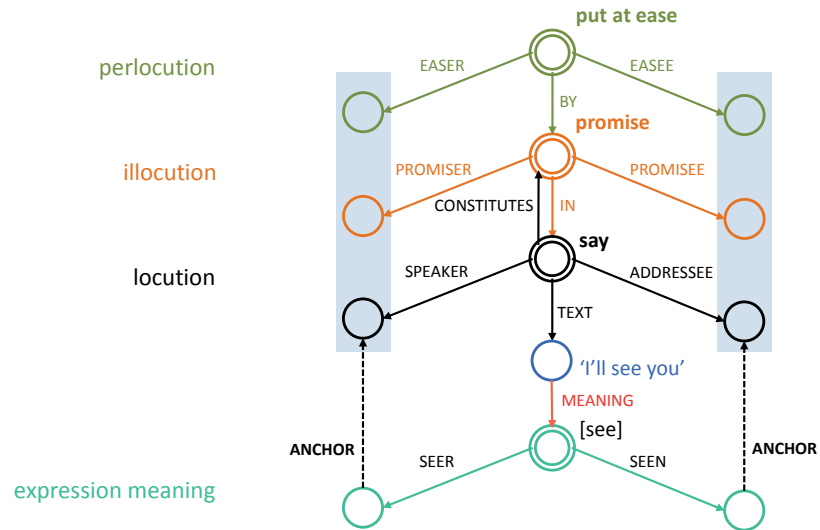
put at ease

perlocution

EASER

EASEE

BY

promise

illocution

PROMISER

PROMISEE

CONSTITUTES

IN

say

locution

SPEAKER

ADDRESSEE

TEXT

'I'll see you'

MEANING

[see]

ANCHOR

ANCHOR

SEER

SEEN

expression meaning